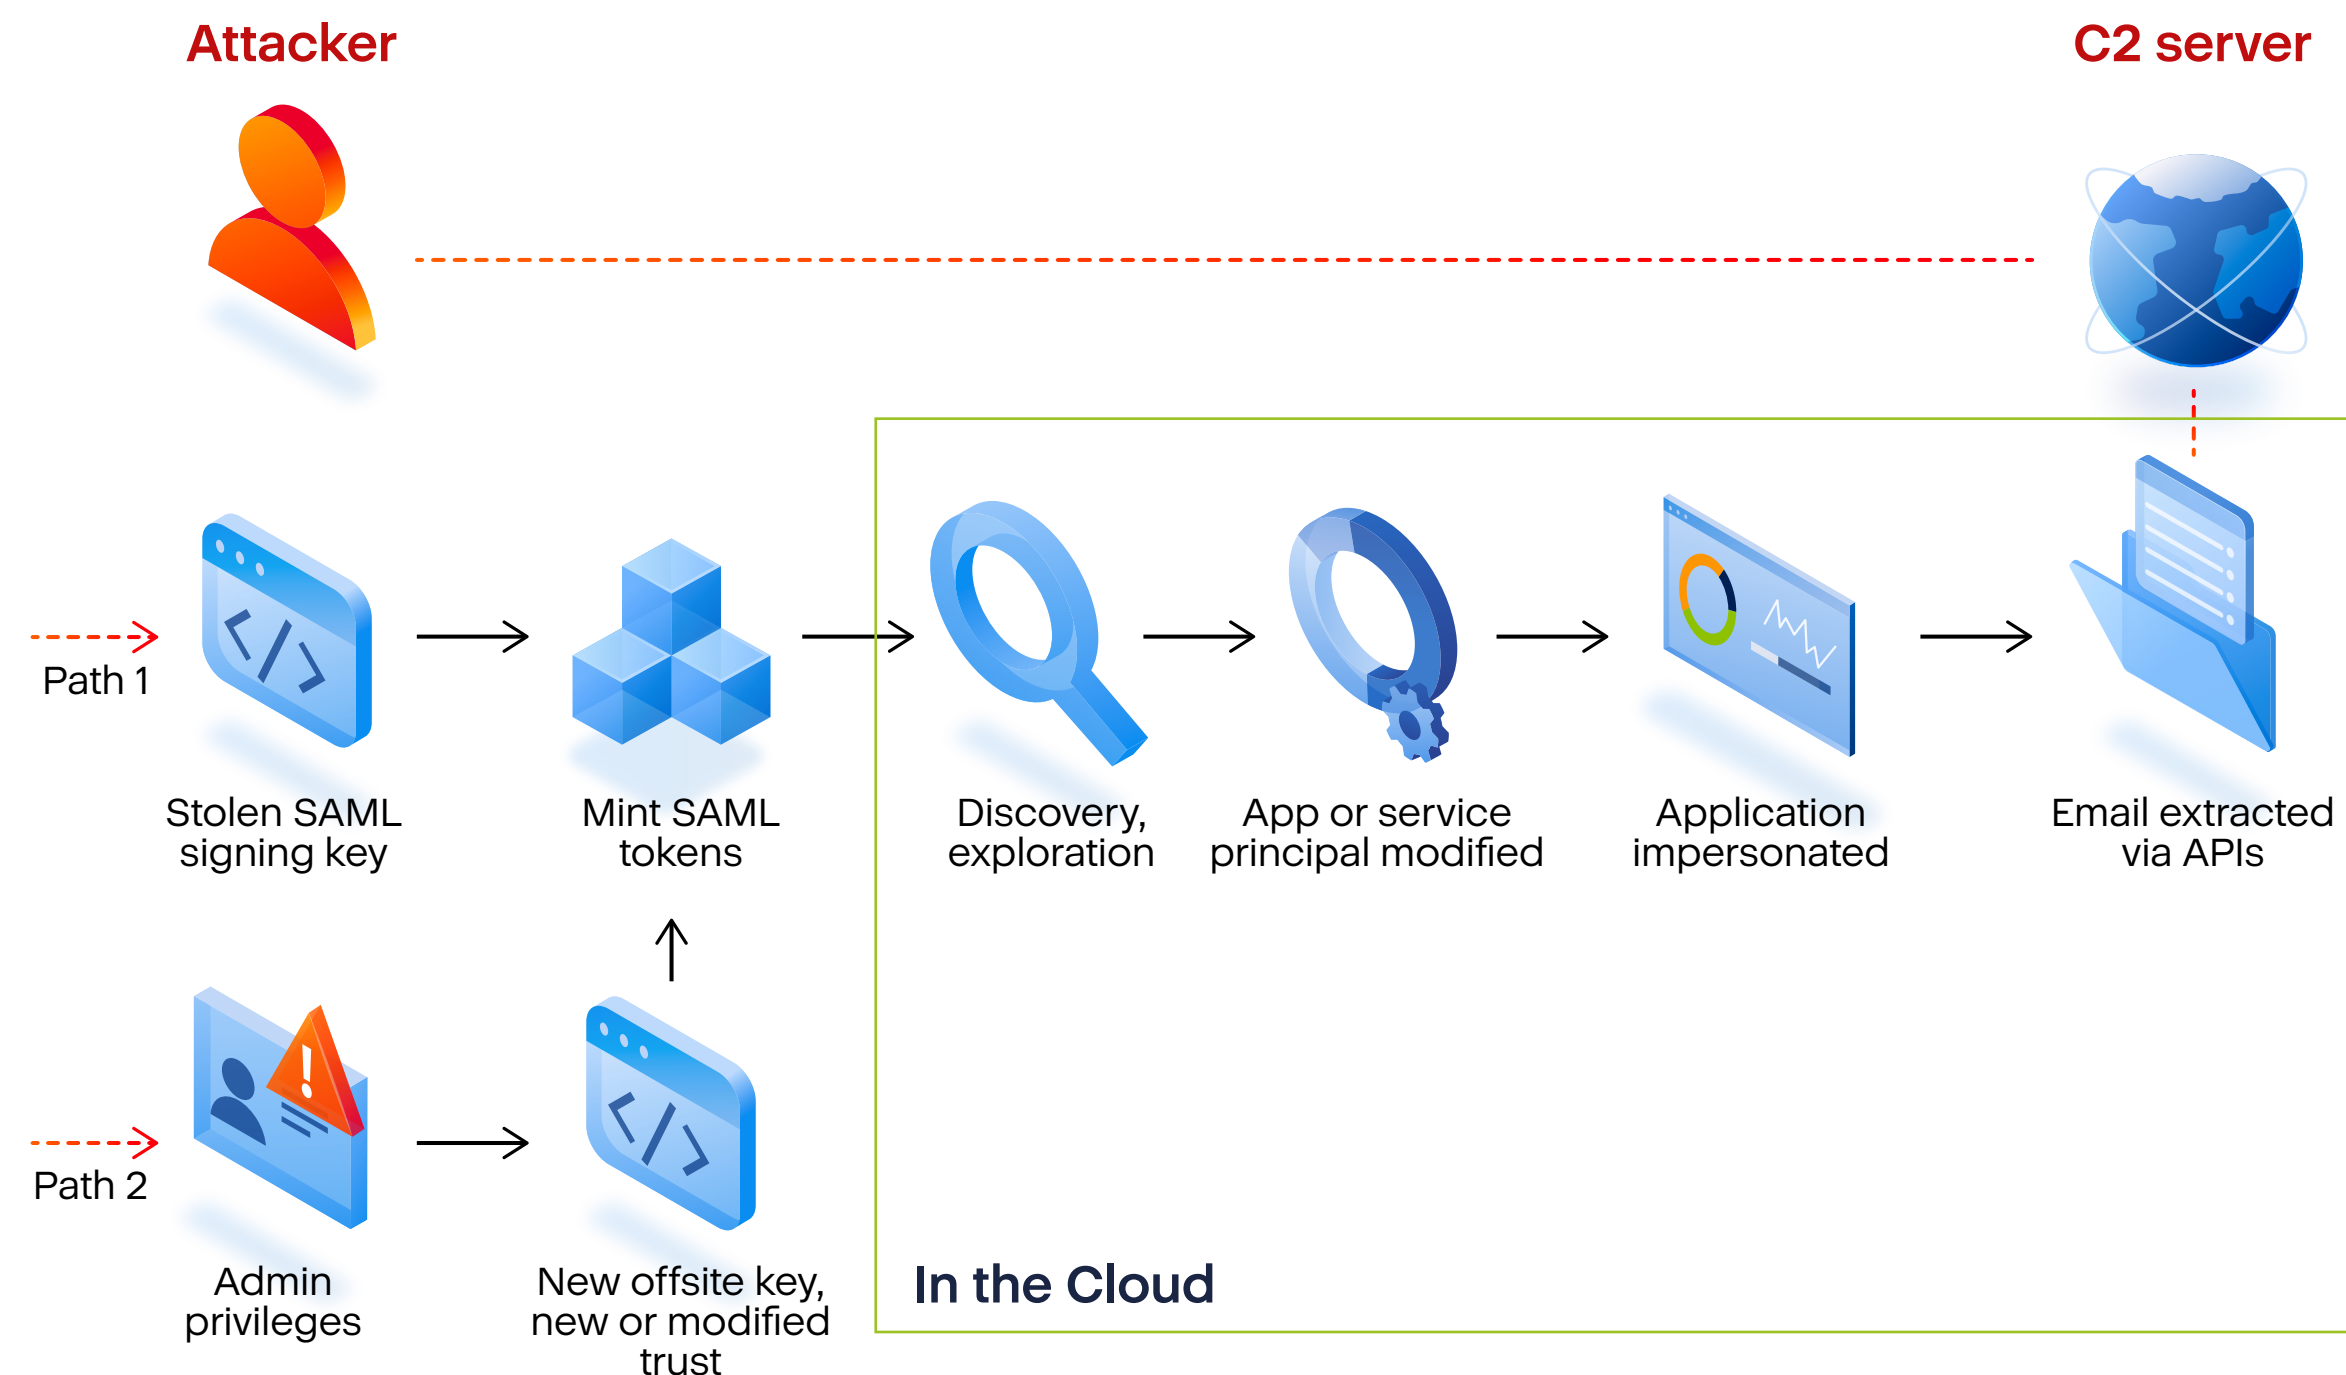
Attacker

C2 server

Path 1

Stolen SAML signing key

Mint SAML tokens

Discovery, exploration

App or service principal modified

Application impersonated

Email extracted via APIs

Path 2

Admin privileges

New offsite key, new or modified trust

In the Cloud